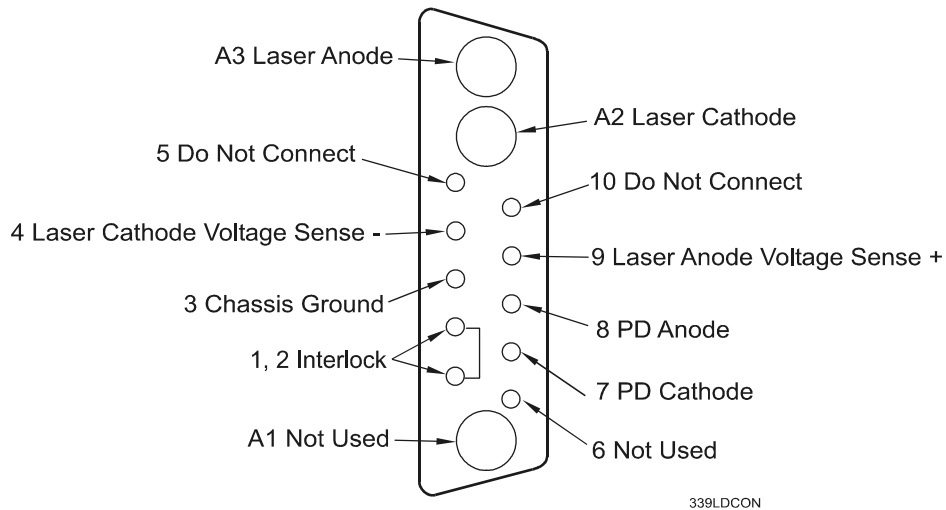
A3 Laser Anode

A2 Laser Cathode

5 Do Not Connect

10 Do Not Connect

4 Laser Cathode Voltage Sense -

9 Laser Anode Voltage Sense +

3 Chassis Ground

8 PD Anode

1, 2 Interlock

7 PD Cathode

A1 Not Used

6 Not Used

339LDCON